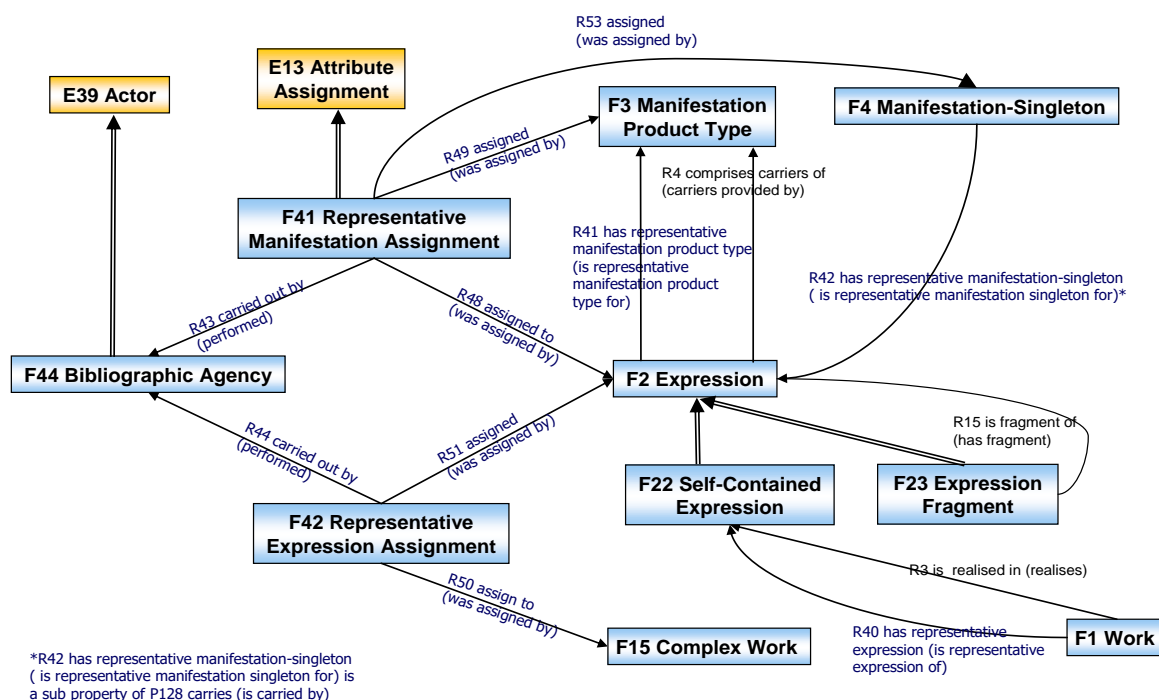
R53 assigned
(was assigned by)

E39 Actor

E13 Attribute Assignment

F3 Manifestation Product Type

F4 Manifestation-Singleton

R49 assigned
(was assigned by)

R4 comprises carriers of
(carriers provided by)

F41 Representative Manifestation Assignment

R41 has representative manifestation product type (is representative manifestation product type for)

R42 has representative manifestation-singleton ( is representative manifestation singleton for)*

R43 carried out by
(performed)

R48 assigned to
(was assigned by)

F44 Bibliographic Agency

F2 Expression

R15 is fragment of
(has fragment)

R44 carried out by
(performed)

R51 assigned
(was assigned by)

F22 Self-Contained Expression

F23 Expression Fragment

F42 Representative Expression Assignment

R3 is realised in (realises)

R50 assign to
(was assigned by)

F15 Complex Work

R40 has representative expression (is representative expression of)

F1 Work

*R42 has representative manifestation-singleton ( is representative manifestation singleton for) is a sub property of P128 carries (is carried by)